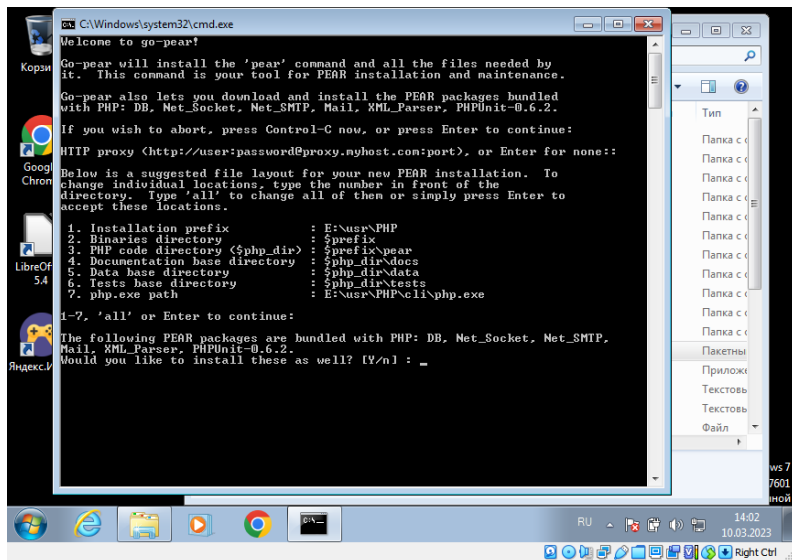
C:\Windows\system32\cmd.exe

Welcome to go-pear!

Go-pear will install the 'pear' command and all the files needed by it. This command is your tool for PEAR installation and maintenance.

Go-pear also lets you download and install the PEAR packages bundled with PHP: DB, Net_Socket, Net_SMTP, Mail, XML_Parser, PHPUnit-0.6.2.

If you wish to abort, press Control-C now, or press Enter to continue:

HTTP proxy (http://user:password@proxy.myhost.com:port), or Enter for none::

Below is a suggested file layout for your new PEAR installation. To change individual locations, type the number in front of the directory. Type 'all' to change all of them or simply press Enter to accept these locations.

1. Installation prefix : E:\usr\PHP
2. Binaries directory : $prefix
3. PHP code directory ($php_dir) : $prefix\pear
4. Documentation base directory : $php_dir\docs
5. Data base directory : $php_dir\data
6. Tests base directory : $php_dir\tests
7. php.exe path : E:\usr\PHP\cli\php.exe

1-7, 'all' or Enter to continue:

The following PEAR packages are bundled with PHP: DB, Net_Socket, Net_SMTP, Mail, XML_Parser, PHPUnit-0.6.2.
Would you like to install these as well? [Y/n] : _

Корзи
Googl Chron
LibreOf 5.4
Яндекс.И

Тип
Папка с
Папка с
Папка с
Папка с
Папка с
Папка с
Папка с
Папка с
Папка с
Папка с
Папка с
Пакетны
Приложе
Текстов
Текстов
Файл

ws 7
7601
ной

RU
14:02
10.03.2023
Right Ctrl